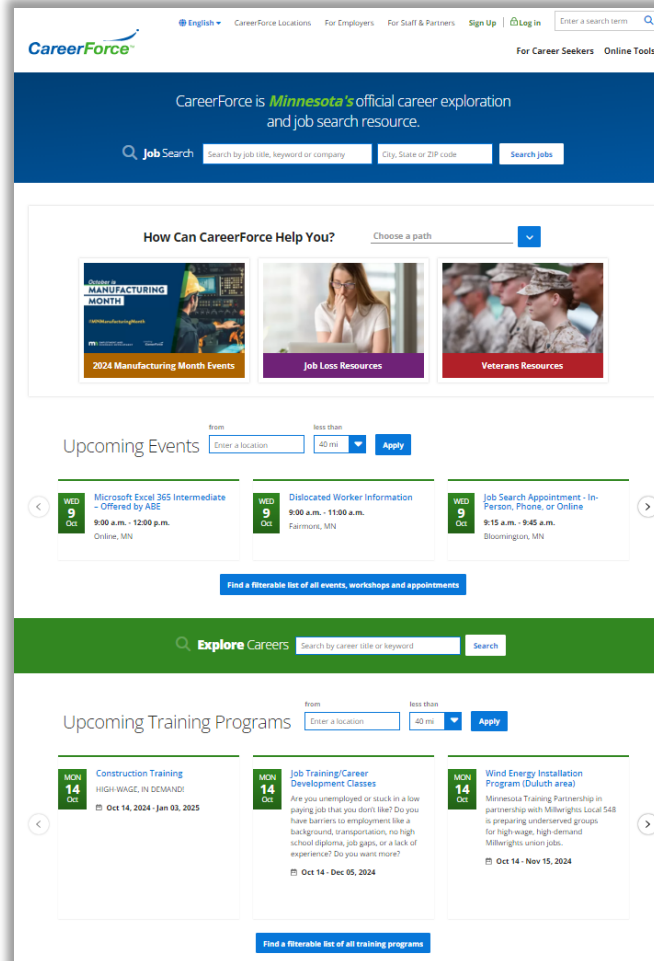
CareerForce

English | CareerForce Locations | For Employers | For Staff & Partners | Sign Up | Log in | Enter a search term

For Career Seekers | Online Tools

CareerForce is Minnesota's official career exploration and job search resource.

Job Search | Search by job title, keyword or company | City, State or ZIP code | Search jobs

How Can CareerForce Help You? | Choose a path

October is MANUFACTURING MONTH
#MNManufacturingMonth

2024 Manufacturing Month Events

Job Loss Resources

Veterans Resources

Upcoming Events

from
Enter a location
less than
40 mi
Apply

WED 9 Oct
Microsoft Excel 365 Intermediate – Offered by ABE
9:00 a.m. - 12:00 p.m.
Online, MN

WED 9 Oct
Dislocated Worker Information
9:00 a.m. - 11:00 a.m.
Fairmont, MN

WED 9 Oct
Job Search Appointment - In-Person, Phone, or Online
9:15 a.m. - 9:45 a.m.
Bloomington, MN

Find a filterable list of all events, workshops and appointments

Explore Careers | Search by career title or keyword | Search

Upcoming Training Programs

from
Enter a location
less than
40 mi
Apply

MON 14 Oct
Construction Training
HIGH-WAGE, IN DEMAND!
Oct 14, 2024 - Jan 03, 2025

MON 14 Oct
Job Training/Career Development Classes
Are you unemployed or stuck in a low paying job that you don't like? Do you have barriers to employment like a background, transportation, no high school diploma, job gaps, or a lack of experience? Do you want more?
Oct 14 - Dec 05, 2024

MON 14 Oct
Wind Energy Installation Program (Duluth area)
Minnesota Training Partnership in partnership with Millwrights Local 548 is preparing underserved groups for high-wage, high-demand Millwrights union jobs.
Oct 14 - Nov 15, 2024

Find a filterable list of all training programs